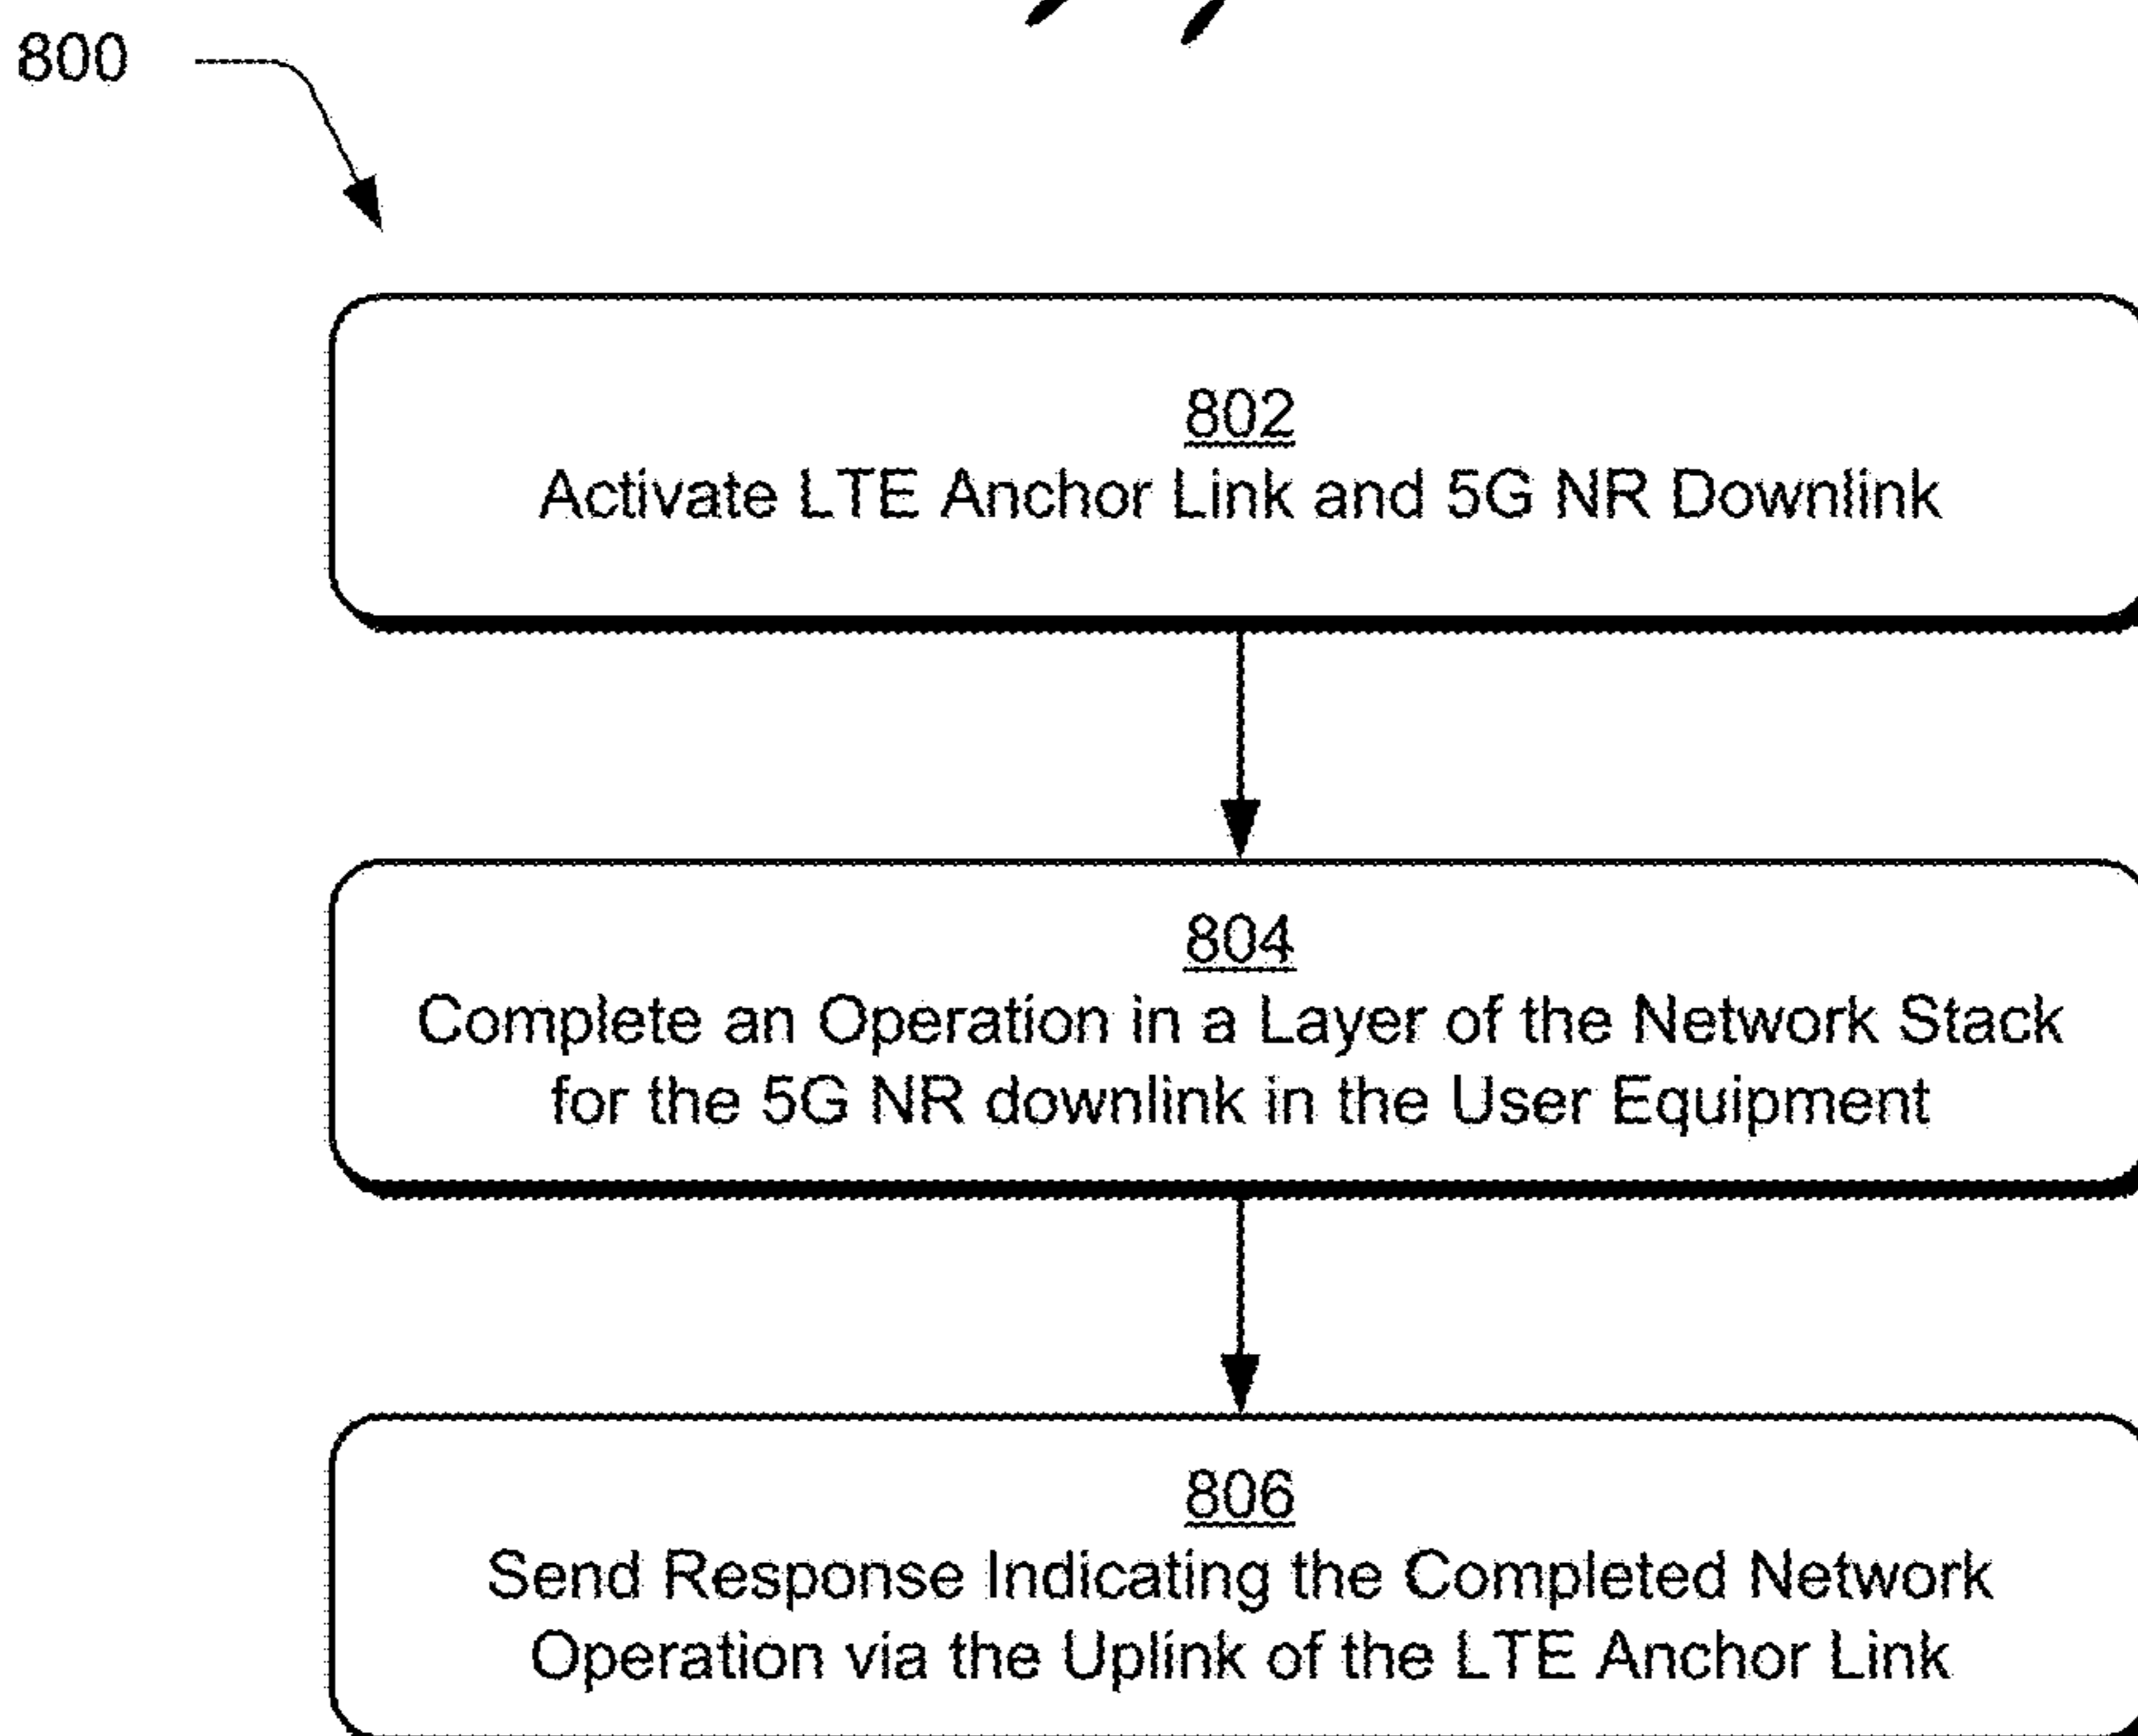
800

802
Activate LTE Anchor Link and 5G NR Downlink

804
Complete an Operation in a Layer of the Network Stack for the 5G NR downlink in the User Equipment

806
Send Response Indicating the Completed Network Operation via the Uplink of the LTE Anchor Link